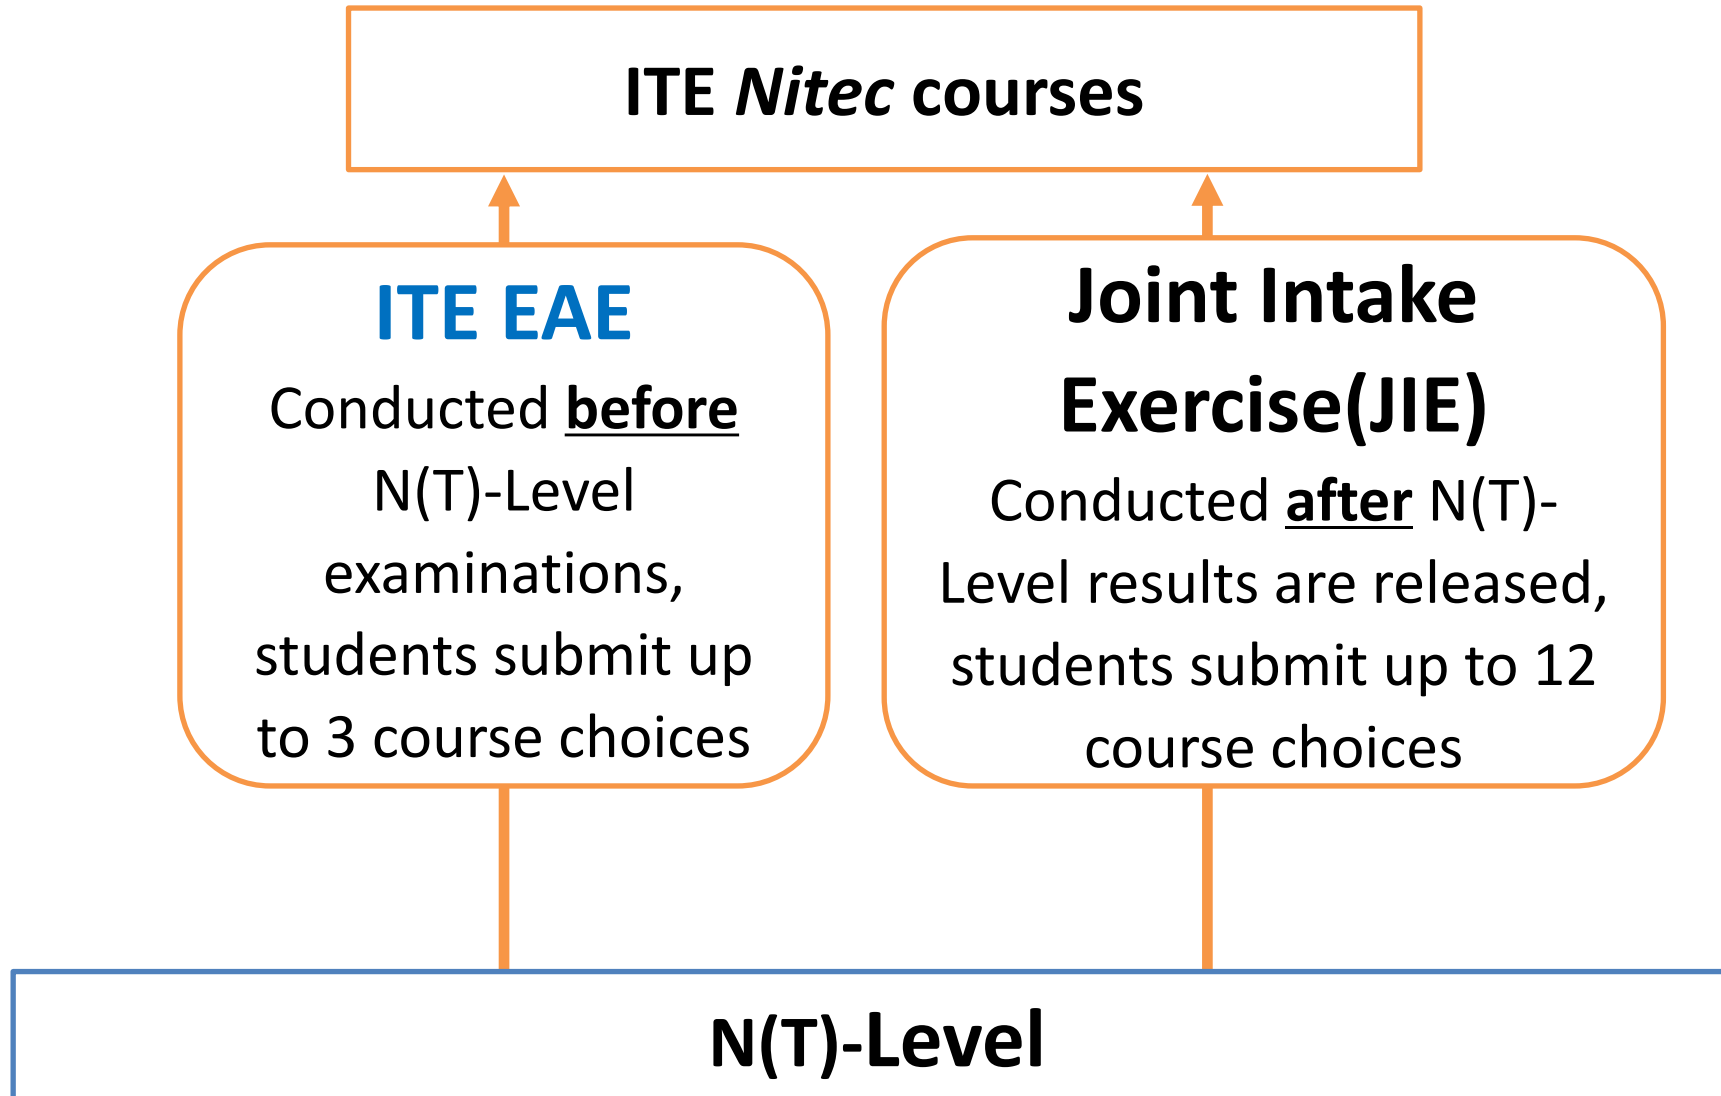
ITE Nitec courses

ITE EAE
Conducted before N(T)-Level examinations, students submit up to 3 course choices

Joint Intake Exercise(JIE)
Conducted after N(T)-Level results are released, students submit up to 12 course choices

N(T)-Level